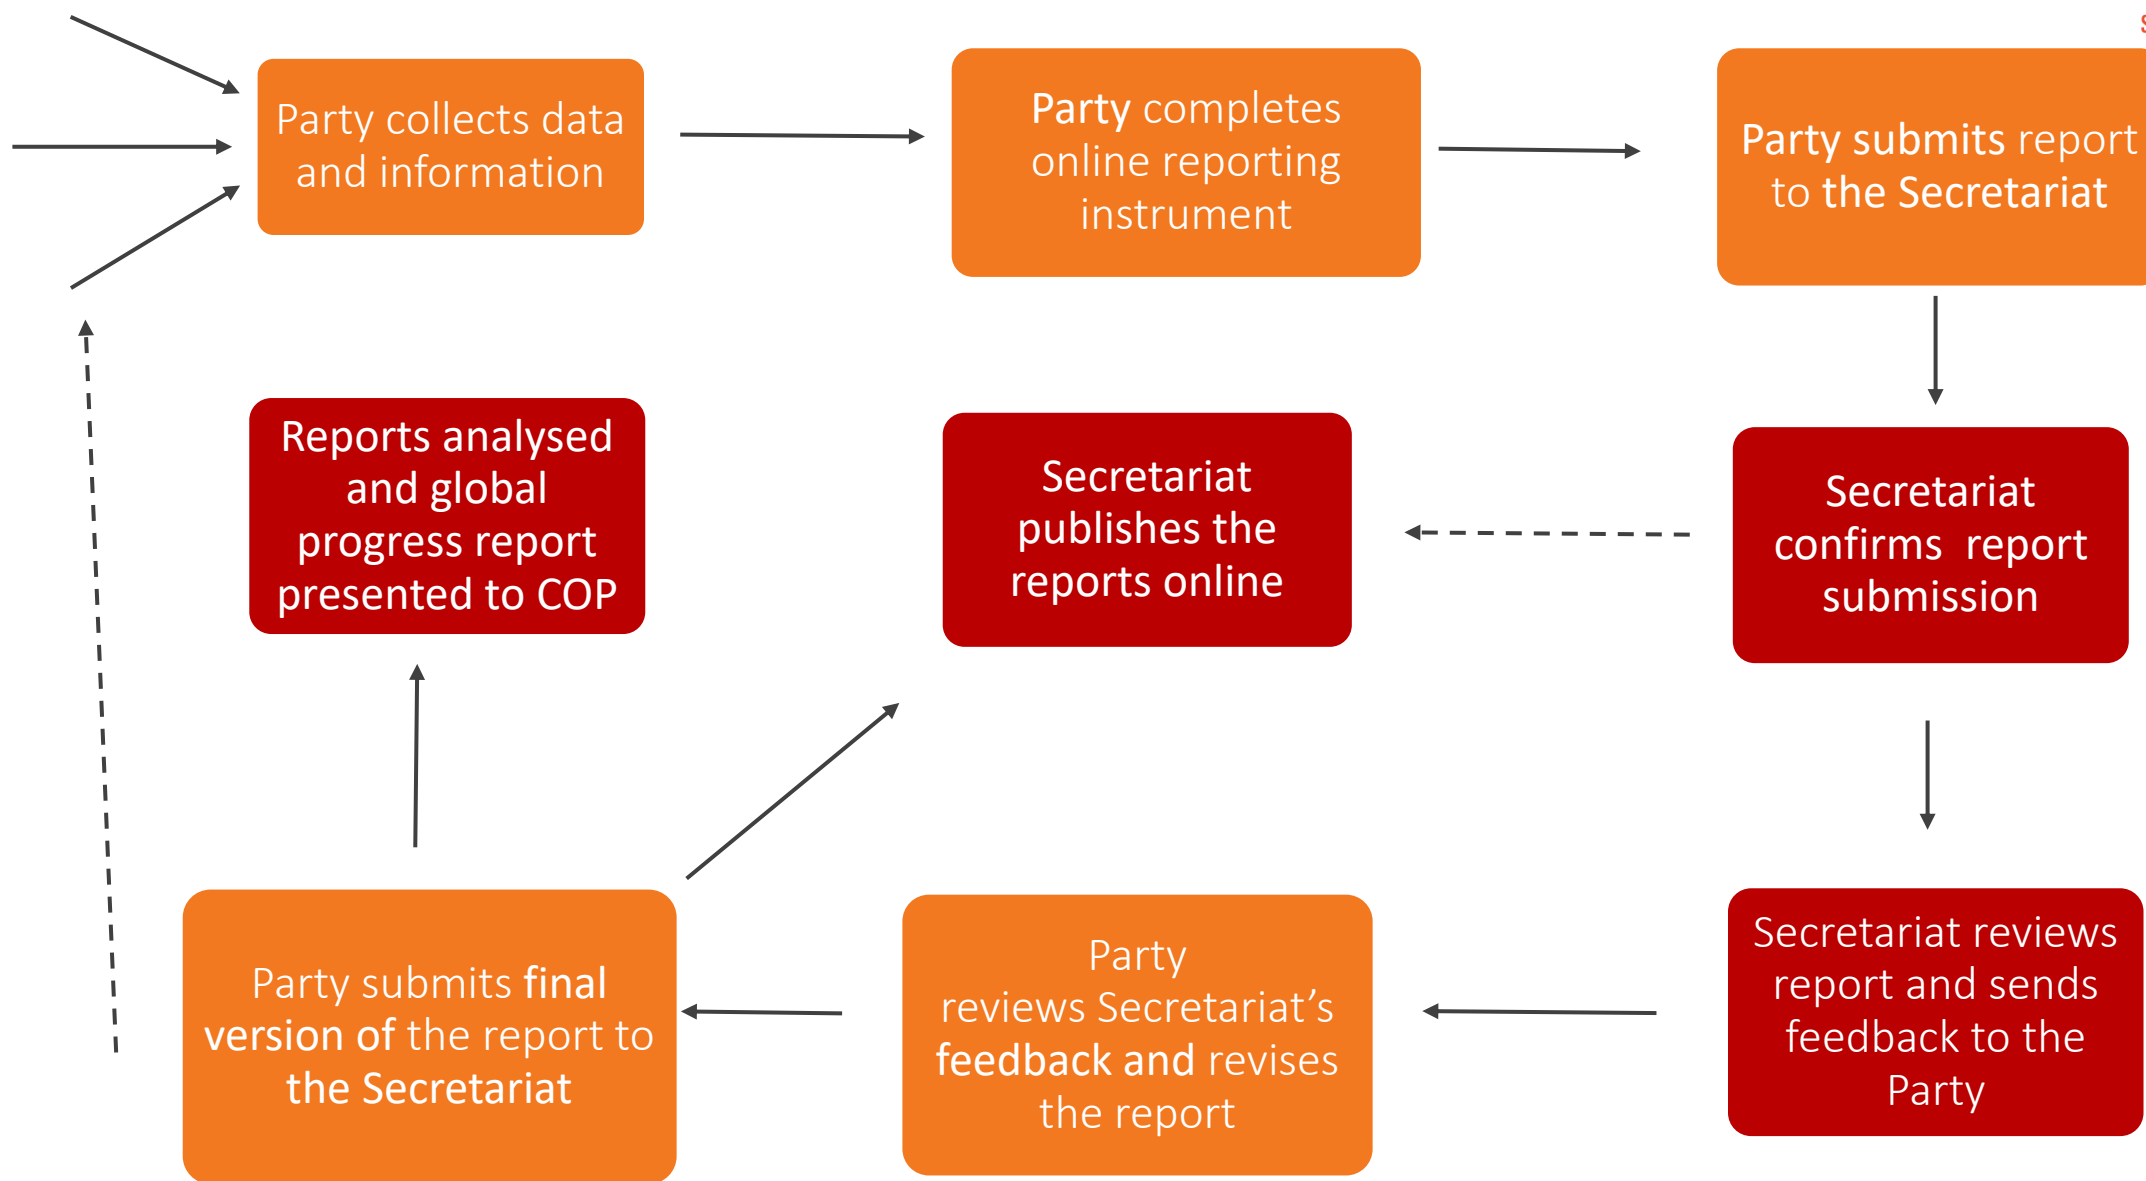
Party collects data and information

Party completes online reporting instrument

Party submits report to the Secretariat

Reports analysed and global progress report presented to COP

Secretariat publishes the reports online

Secretariat confirms report submission

Party submits final version of the report to the Secretariat

Party reviews Secretariat's feedback and revises the report

Secretariat reviews report and sends feedback to the Party